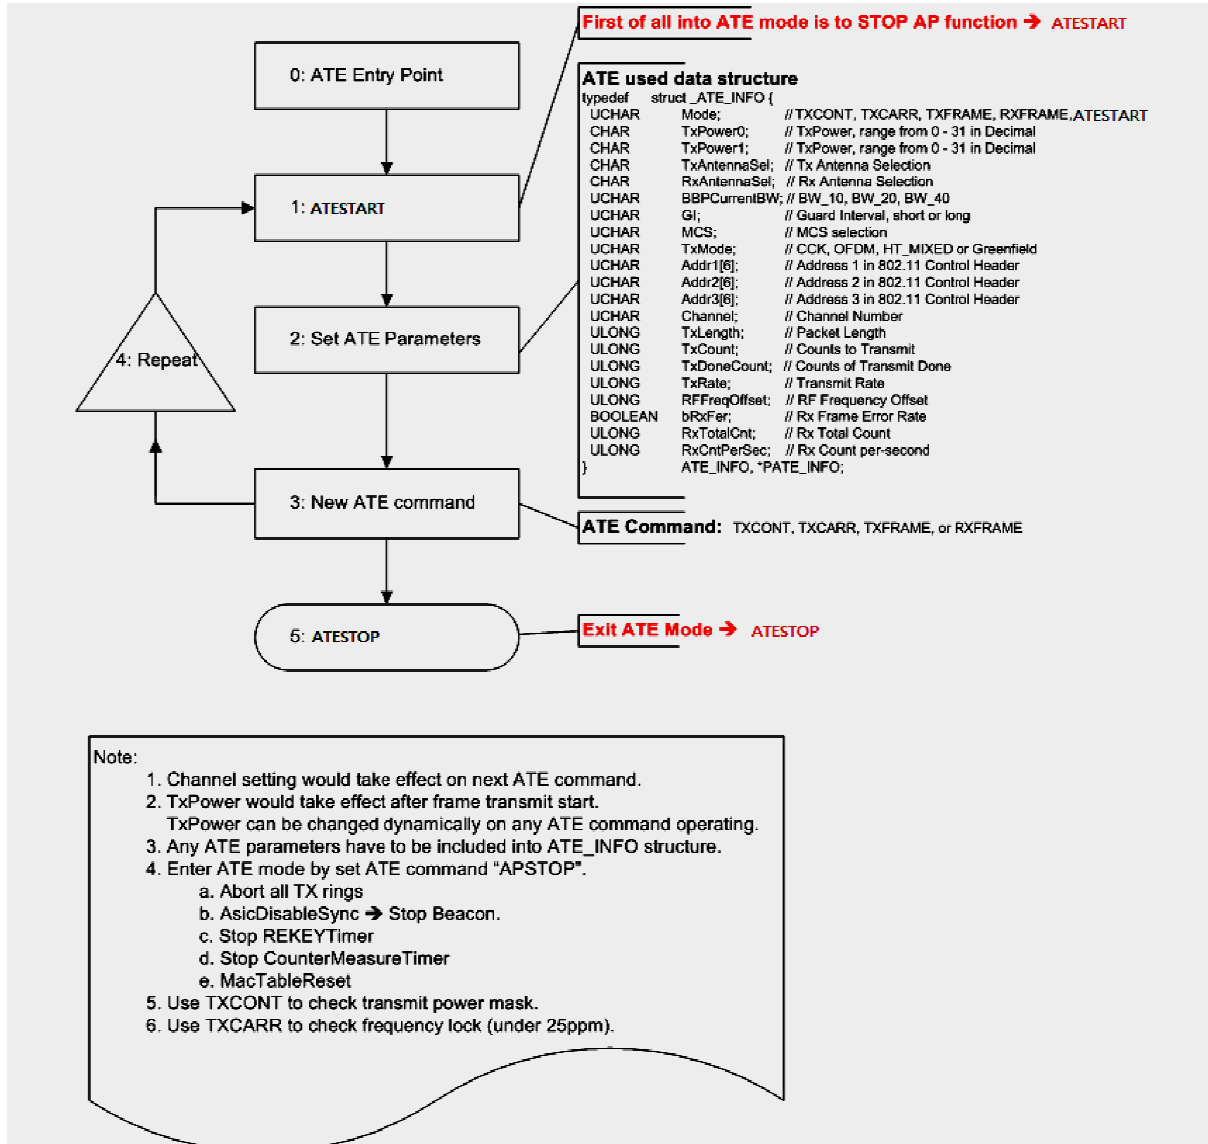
First of all into ATE mode is to STOP AP function → ATESTART

0: ATE Entry Point

1: ATESTART

2: Set ATE Parameters

4: Repeat

3: New ATE command

5: ATESTOP

ATE used data structure
typedef struct _ATE_INFO {
UCHAR Mode; // TXCONT, TXCARR, TXFRAME, RXFRAME,ATESTART
CHAR TxPower0; // TxPower, range from 0 - 31 in Decimal
CHAR TxPower1; // TxPower, range from 0 - 31 in Decimal
CHAR TxAntennaSel; // Tx Antenna Selection
CHAR RxAntennaSel; // Rx Antenna Selection
UCHAR BBPCurrentBW; // BW_10, BW_20, BW_40
UCHAR GI; // Guard Interval, short or long
UCHAR MCS; // MCS selection
UCHAR TxMode; // CCK, OFDM, HT_MIXED or Greenfield
UCHAR Addr1[6]; // Address 1 in 802.11 Control Header
UCHAR Addr2[6]; // Address 2 in 802.11 Control Header
UCHAR Addr3[6]; // Address 3 in 802.11 Control Header
UCHAR Channel; // Channel Number
ULONG TxLength; // Packet Length
ULONG TxCount; // Counts to Transmit
ULONG TxDoneCount; // Counts of Transmit Done
ULONG TxRate; // Transmit Rate
ULONG RFFreqOffset; // RF Frequency Offset
BOOLEAN bRxFer; // Rx Frame Error Rate
ULONG RxTotalCnt; // Rx Total Count
ULONG RxCntPerSec; // Rx Count per-second
} ATE_INFO, *PATE_INFO;

ATE Command: TXCONT, TXCARR, TXFRAME, or RXFRAME

Exit ATE Mode → ATESTOP

Note:
1. Channel setting would take effect on next ATE command.
2. TxPower would take effect after frame transmit start.
TxPower can be changed dynamically on any ATE command operating.
3. Any ATE parameters have to be included into ATE_INFO structure.
4. Enter ATE mode by set ATE command "APSTOP".
a. Abort all TX rings
b. AsicDisableSync → Stop Beacon.
c. Stop REKEYTimer
d. Stop CounterMeasureTimer
e. MacTableReset
5. Use TXCONT to check transmit power mask.
6. Use TXCARR to check frequency lock (under 25ppm).